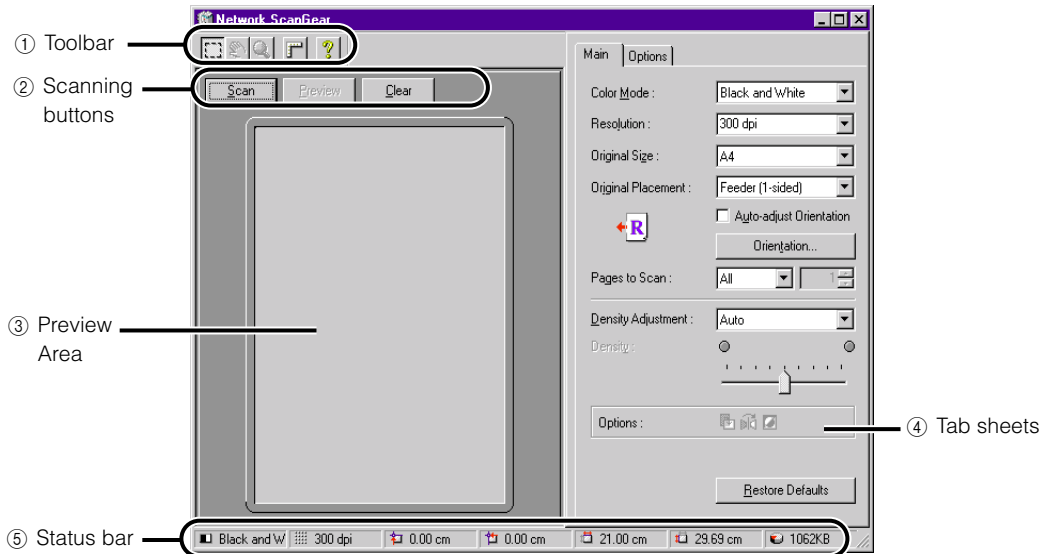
Network ScanGear

① Toolbar

② Scanning buttons

Scan
Preview
Clear

③ Preview Area

Main
Options

Color Mode :
Black and White

Resolution :
300 dpi

Original Size :
A4

Original Placement :
Feeder (1-sided)

Auto-adjust Orientation

R

Orientation...

Pages to Scan :
All
1

Density Adjustment :
Auto

Density :

Options :

④ Tab sheets

Restore Defaults

⑤ Status bar

Black and W | 300 dpi | 0.00 cm | 0.00 cm | 21.00 cm | 29.69 cm | 1062KB